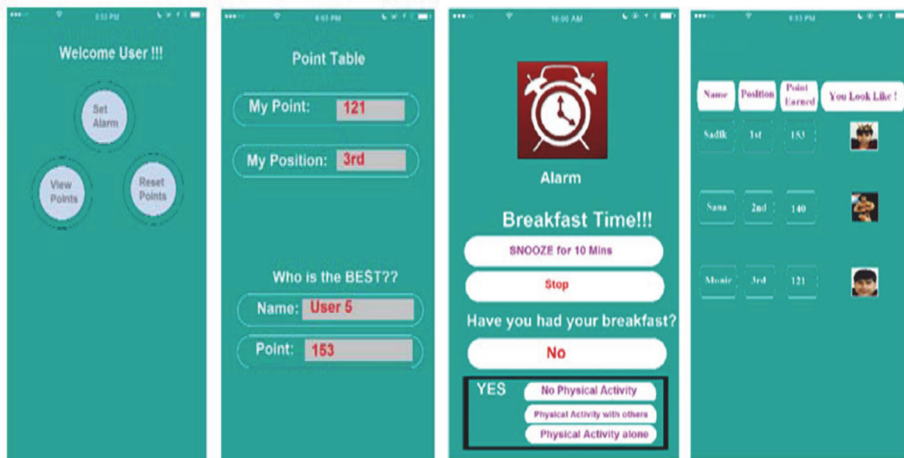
Welcome User !!!

Set Alarm

View Points

Reset Points

Point Table

My Point: 121

My Position: 3rd

Who is the BEST??

Name: User 5

Point: 153

10:00 AM

Alarm

Breakfast Time!!!

SNOOZE for 10 Mins

Stop

Have you had your breakfast?

No

YES

No Physical Activity

Physical Activity with others

Physical Activity alone

| Name | Position | Point Earned | You Look Like ! |
|---|---|---|---|
| Sadik | 1st | 153 | |
| Sana | 2nd | 140 | |
| Monie | 3rd | 121 | |